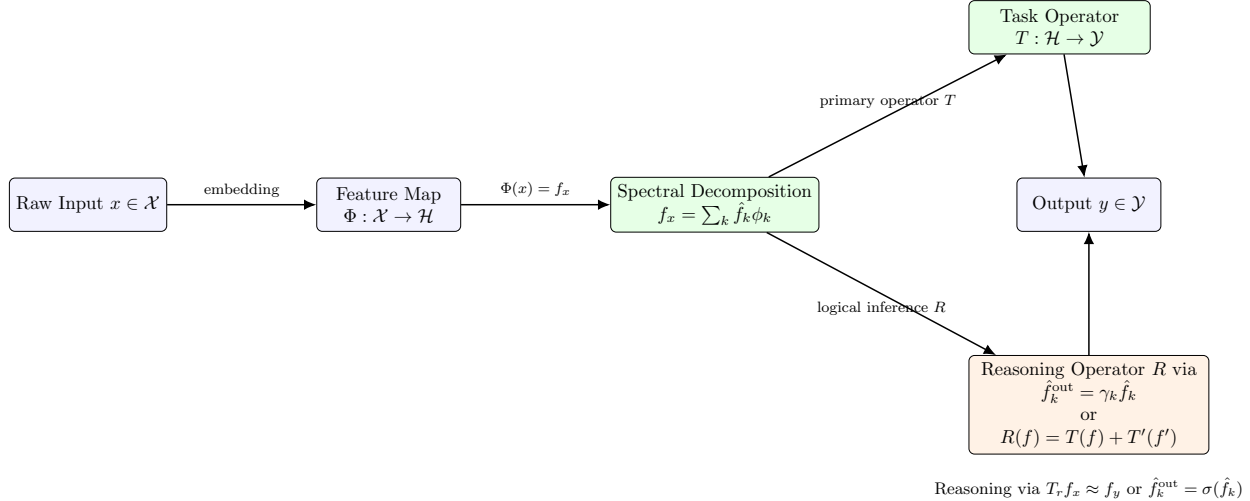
Task Operator
$T : \mathcal{H} \to \mathcal{Y}$

primary operator $T$

Raw Input $x \in \mathcal{X}$

embedding

Feature Map
$\Phi : \mathcal{X} \to \mathcal{H}$

$\Phi(x) = f_x$

Spectral Decomposition
$f_x = \sum_k \hat{f}_k \phi_k$

Output $y \in \mathcal{Y}$

logical inference $R$

Reasoning Operator $R$ via
$\hat{f}_k^{\text{out}} = \gamma_k \hat{f}_k$
or
$R(f) = T(f) + T'(f')$

Reasoning via $T_r f_x \approx f_y$ or $\hat{f}_k^{\text{out}} = \sigma(\hat{f}_k)$